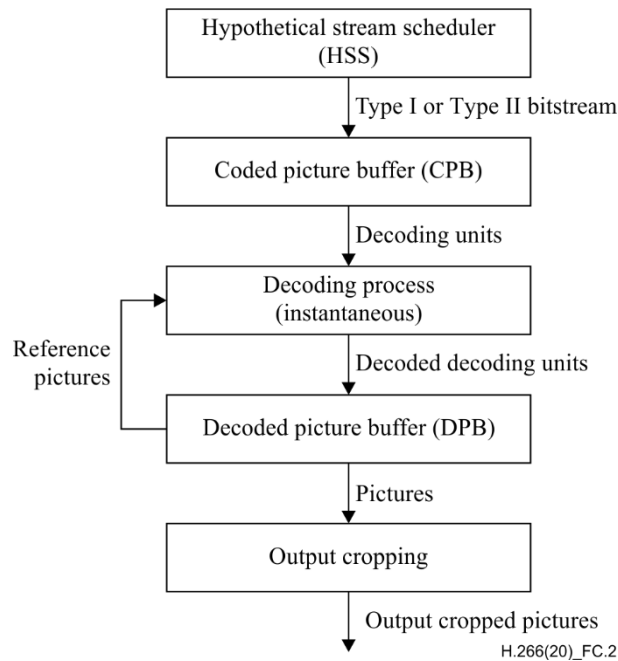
Hypothetical stream scheduler (HSS)

Type I or Type II bitstream

Coded picture buffer (CPB)

Decoding units

Decoding process (instantaneous)

Reference pictures

Decoded decoding units

Decoded picture buffer (DPB)

Pictures

Output cropping

Output cropped pictures

H.266(20)_FC.2